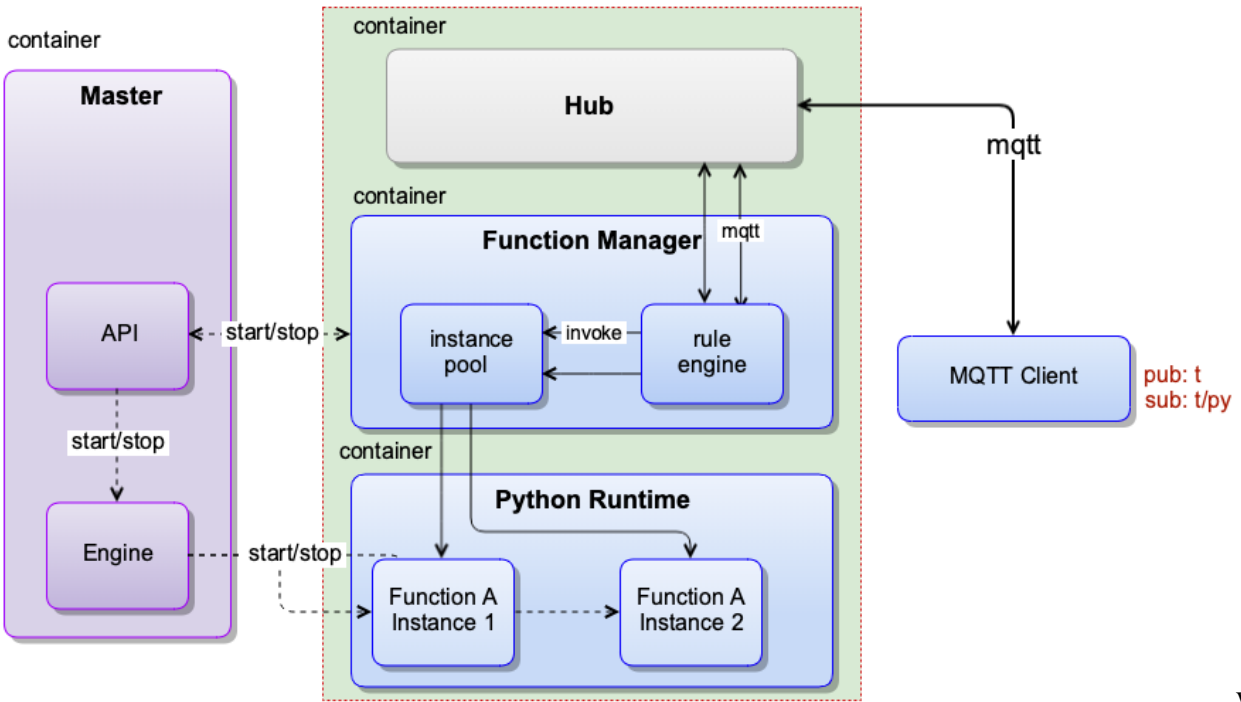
container

Master

API

start/stop

Engine

container

Hub

mqtt

container

Function Manager

mqtt

start/stop

instance pool

invoke

rule engine

MQTT Client

pub: t
sub: t/py

container

Python Runtime

start/stop

Function A Instance 1

Function A Instance 2